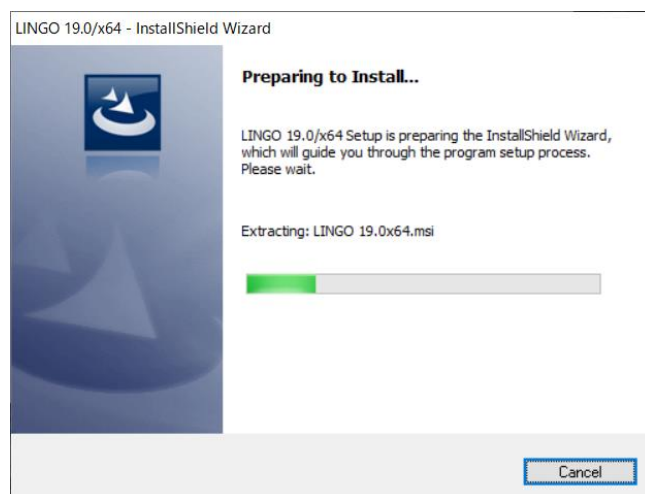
LINGO 19.0/x64 - InstallShield Wizard

Preparing to Install...

LINGO 19.0/x64 Setup is preparing the InstallShield Wizard, which will guide you through the program setup process. Please wait.

Extracting: LINGO 19.0x64.msi

Cancel